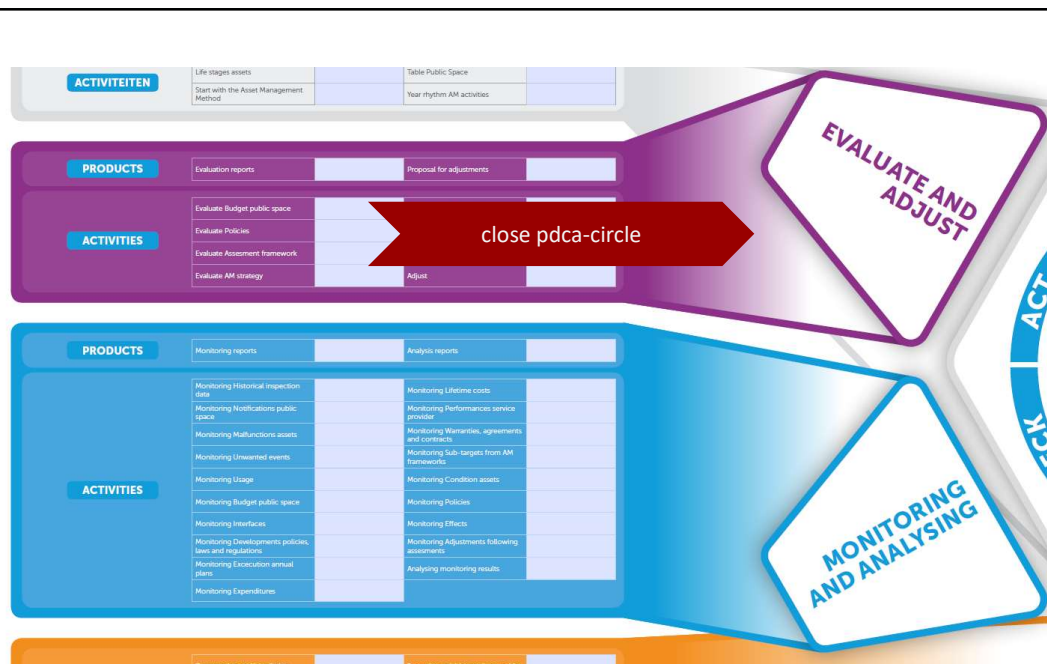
ACTIVITEITEN

| Life stages assets | | Table Public Space | |
|---|---|---|---|
| Start with the Asset Management Method | | Year rhythm AM activities | |

PRODUCTS

| Evaluation reports | | Proposal for adjustments | |
|---|---|---|---|

ACTIVITIES

| Evaluate Budget public space | | | |
|---|---|---|---|
| Evaluate Policies | | | |
| Evaluate Assesment framework | | | |
| Evaluate AM strategy | | Adjust | |

close pdca-circle

EVALUATE AND ADJUST

PRODUCTS

| Monitoring reports | | Analysis reports | |
|---|---|---|---|

ACTIVITIES

| Monitoring Historical inspection data | | Monitoring Lifetime costs | |
|---|---|---|---|
| Monitoring Notifications public space | | Monitoring Performances service provider | |
| Monitoring Malfunctions assets | | Monitoring Warranties, agreements and contracts | |
| Monitoring Unwanted events | | Monitoring Sub-targets from AM frameworks | |
| Monitoring Usage | | Monitoring Condition assets | |
| Monitoring Budget public space | | Monitoring Policies | |
| Monitoring Interfaces | | Monitoring Effects | |
| Monitoring Developments policies, laws and regulations | | Monitoring Adjustments following assements | |
| Monitoring Excecution annual plans | | Analysing monitoring results | |
| Monitoring Expenditures | | | |

MONITORING AND ANALYSING

ACT

CK